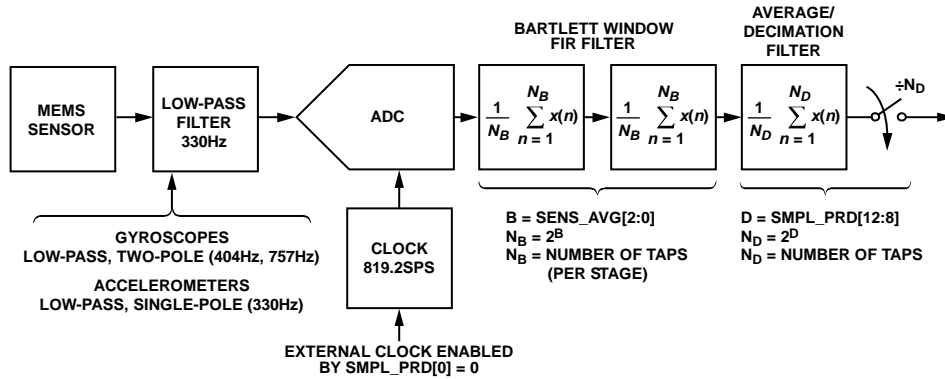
BARTLETT WINDOW FIR FILTER

AVERAGE/ DECIMATION FILTER

MEMS SENSOR

LOW-PASS FILTER 330Hz

ADC

$\frac{1}{N_B} \sum_{n=1}^{N_B} x(n)$

$\frac{1}{N_B} \sum_{n=1}^{N_B} x(n)$

$\frac{1}{N_D} \sum_{n=1}^{N_D} x(n)$

$\div N_D$

GYROSCOPES
LOW-PASS, TWO-POLE (404Hz, 757Hz)

ACCELEROMETERS
LOW-PASS, SINGLE-POLE (330Hz)

CLOCK 819.2SPS

B = SENS_AVG[2:0]
$N_B = 2^B$
$N_B$ = NUMBER OF TAPS (PER STAGE)

D = SMPL_PRD[12:8]
$N_D = 2^D$
$N_D$ = NUMBER OF TAPS

EXTERNAL CLOCK ENABLED BY SMPL_PRD[0] = 0